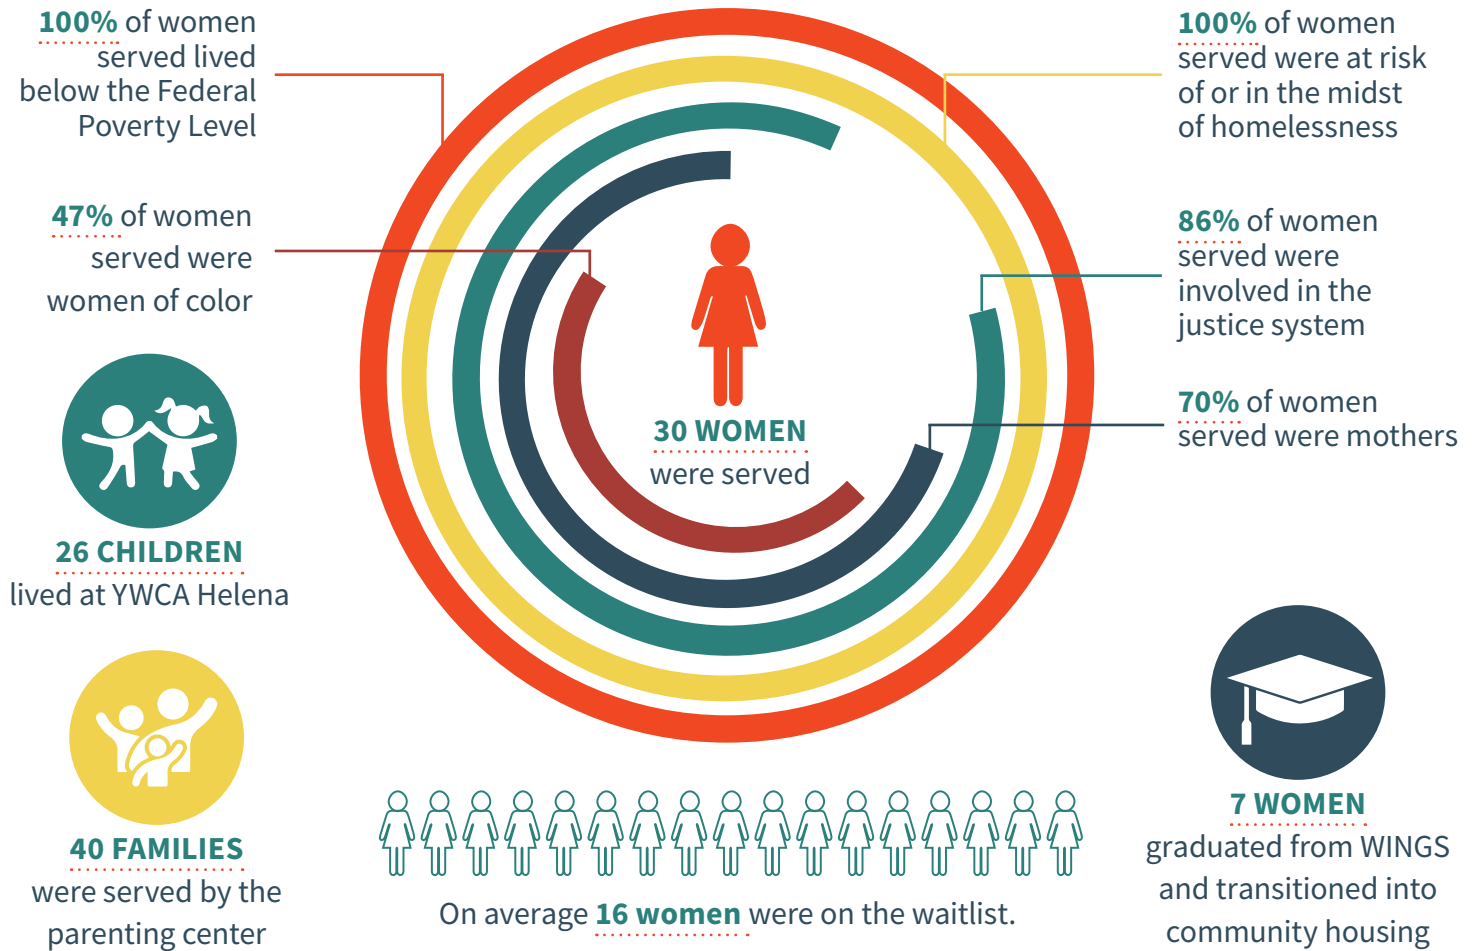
100% of women served lived below the Federal Poverty Level

47% of women served were women of color

26 CHILDREN
lived at YWCA Helena

40 FAMILIES
were served by the parenting center

100% of women served were at risk of or in the midst of homelessness

86% of women served were involved in the justice system

70% of women served were mothers

30 WOMEN
were served

7 WOMEN
graduated from WINGS and transitioned into community housing

On average 16 women were on the waitlist.